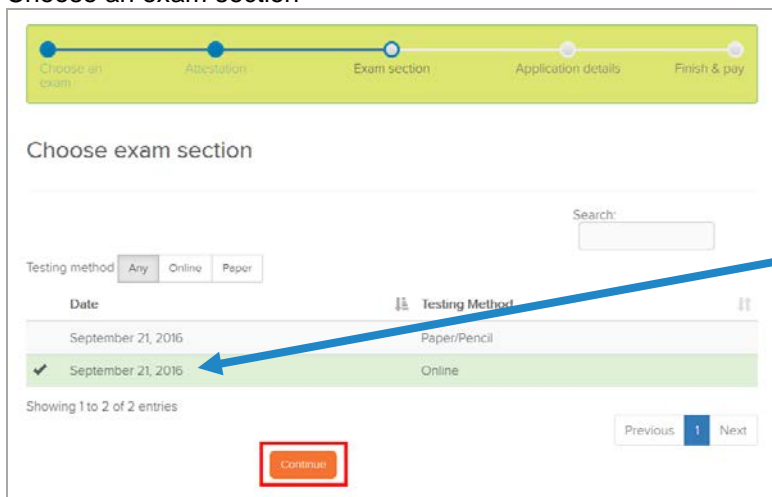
Choose an exam section

Choose an exam
Attestation
Exam section
Application details
Finish & pay

Choose exam section

Search:

Testing method Any Online Paper

| | Date | Testing Method |
|---|---|---|
| | September 21, 2016 | Paper/Pencil |
| ✔ | September 21, 2016 | Online |

Showing 1 to 2 of 2 entries

Previous 1 Next

Continue